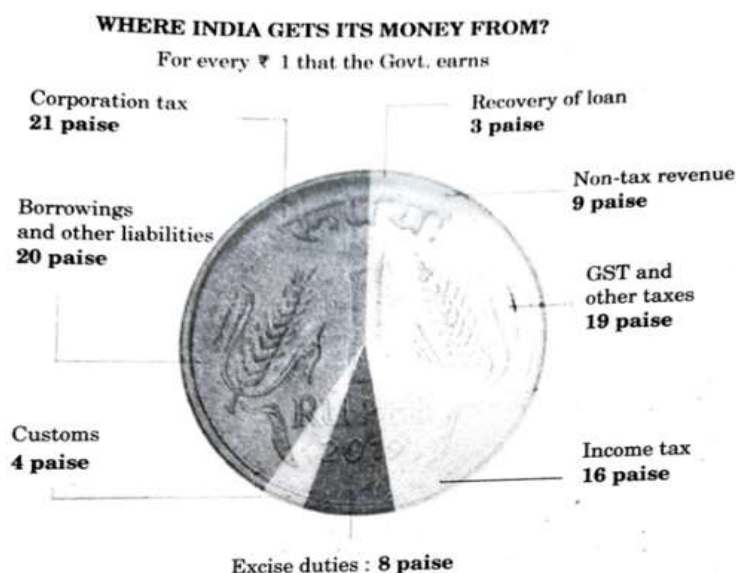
WHERE INDIA GETS ITS MONEY FROM?

For every ₹ 1 that the Govt. earns

Corporation tax
**21 paise**

Recovery of loan
**3 paise**

Non-tax revenue
**9 paise**

Borrowings and other liabilities
**20 paise**

GST and other taxes
**19 paise**

Customs
**4 paise**

Income tax
**16 paise**

Excise duties : **8 paise**